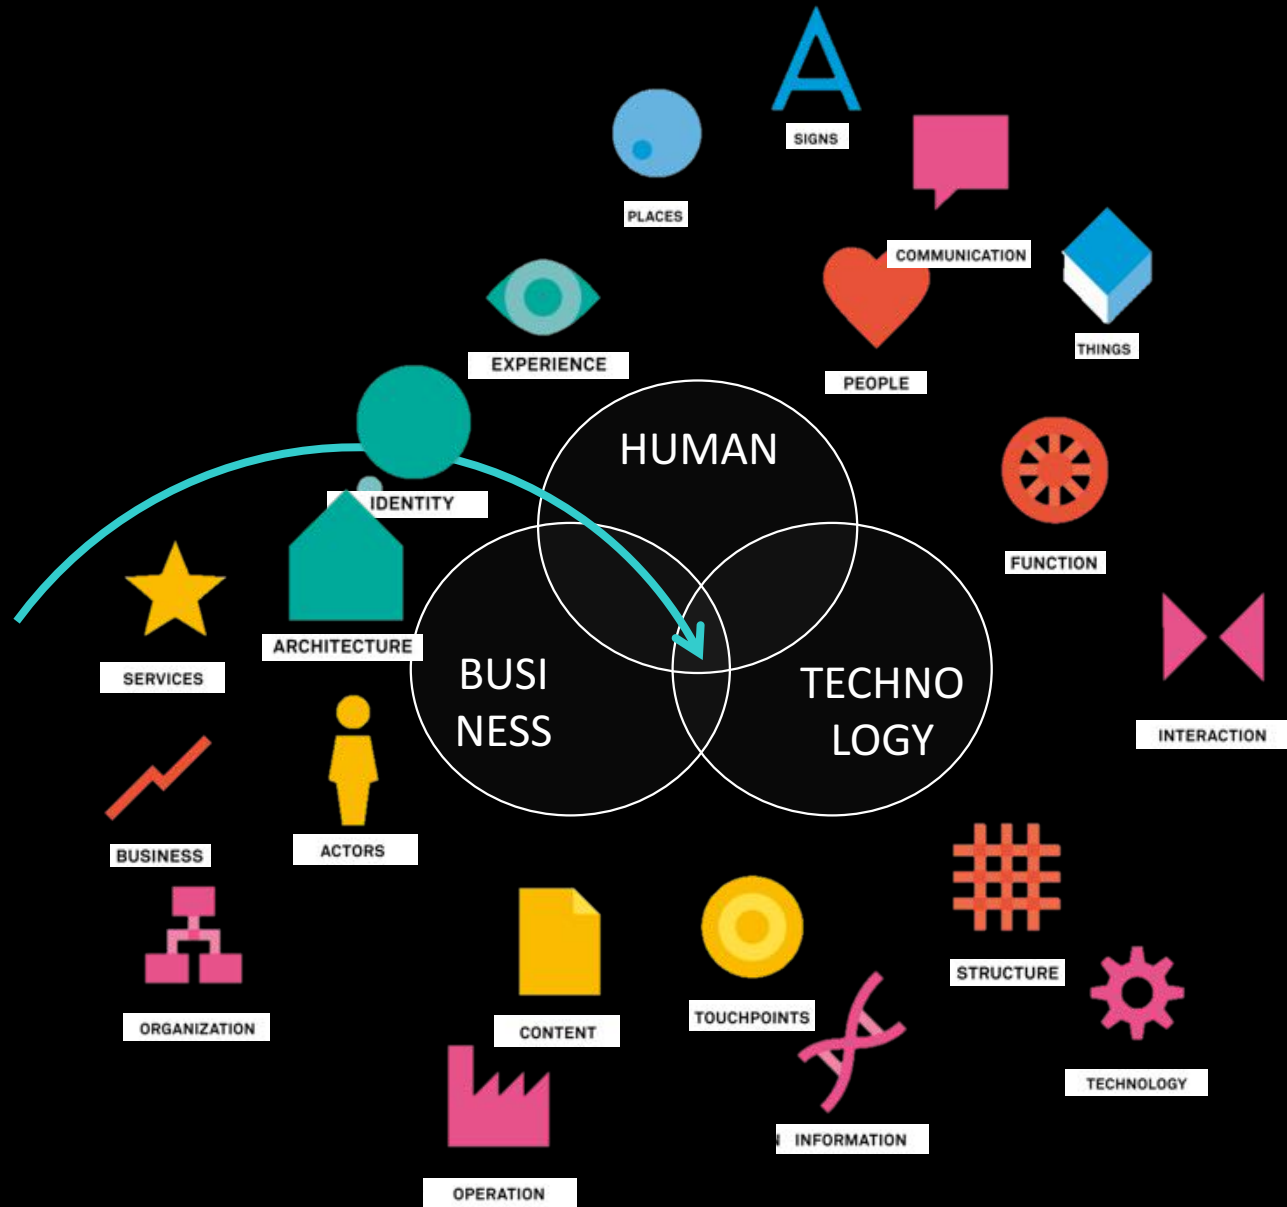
SIGNS

PLACES

COMMUNICATION

THINGS

EXPERIENCE

PEOPLE

HUMAN

IDENTITY

FUNCTION

ARCHITECTURE

SERVICES

BUSI NESS

TECHNO LOGY

INTERACTION

BUSINESS

ACTORS

STRUCTURE

ORGANIZATION

CONTENT

TOUCHPOINTS

TECHNOLOGY

INFORMATION

OPERATION